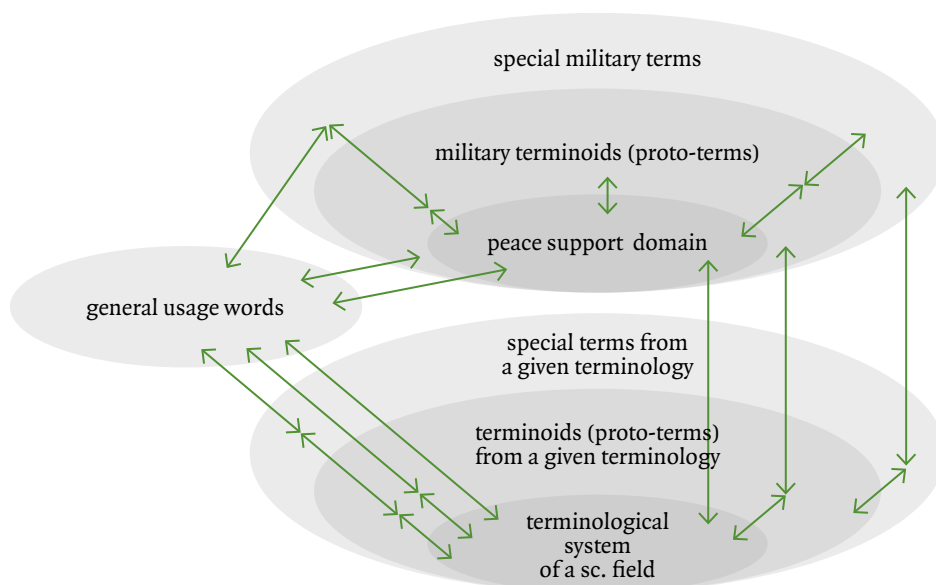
special military terms

military terminoids (proto-terms)

peace support domain

general usage words

special terms from a given terminology

terminoids (proto-terms) from a given terminology

terminological system of a sc. field